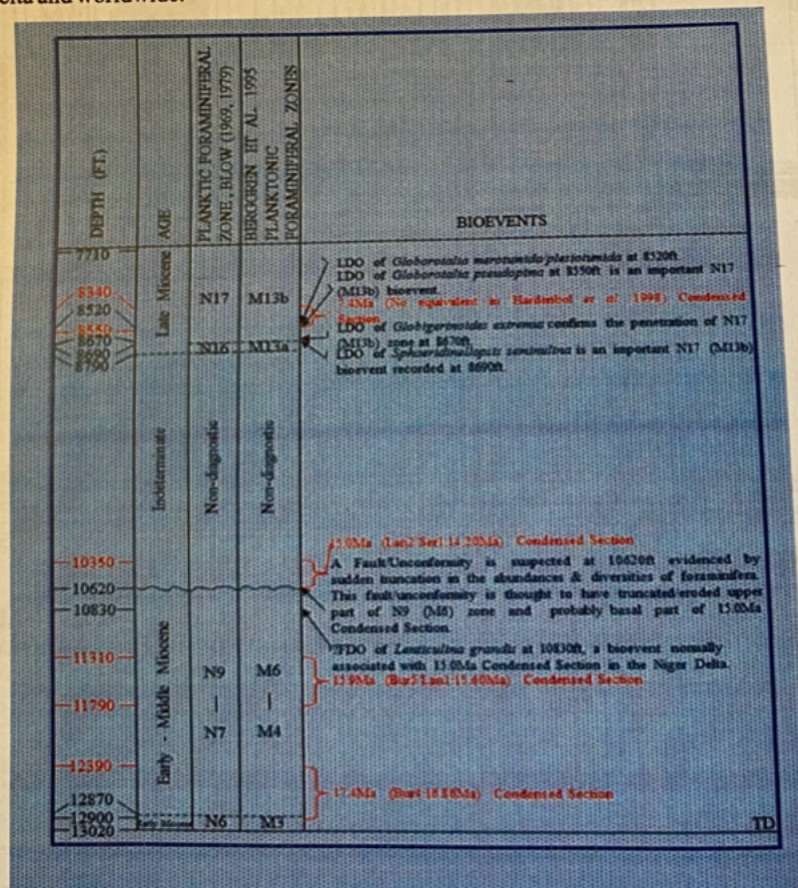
elta and worldwide.

| DEPTH (FT.) | AGE | PLANKTIC FORAMINIFERAL ZONE, BLOW (1969, 1979) | BERGGREN ET AL. 1995 PLANKTONIC FORAMINIFERAL ZONES | BIOEVENTS |
|---|---|---|---|---|
| 7710, 8340, 8520, 8550, 8670, 8690, 8790 | Late Miocene | N17 / N16 | M13b / M13a | LDO of *Globorotalia merotumida/plesiotumida* at 8520ft. LDO of *Globorotalia pseudopima* at 8550ft is an important N17 (M13b) bioevent. 7.4Ma (No equivalent in Hardenbol et al. 1998) Condensed Section. LDO of *Globigerinoides extremus* confirms the penetration of N17 (M13b) zone at 8670ft. LDO of *Sphaeroidinellopsis seminulina* is an important N17 (M13b) bioevent recorded at 8690ft. |
| | Indeterminate | Non-diagnostic | Non-diagnostic | |
| 10350, 10620, 10830, 11310, 11790, 12390, 12870, 12900, 13020 | Early - Middle Miocene | N9 — N7 / N6 | M6 — M4 / M3 | 15.0Ma (Lan2/Ser1 14.20Ma) Condensed Section. A Fault/Unconformity is suspected at 10620ft evidenced by sudden truncation in the abundances & diversities of foraminifera. This fault/unconformity is thought to have truncated/eroded upper part of N9 (M6) zone and probably basal part of 15.0Ma Condensed Section. FDO of *Lenticulina grandis* at 10830ft, a bioevent normally associated with 15.0Ma Condensed Section in the Niger Delta. 15.9Ma (Bur5/Lan1 15.40Ma) Condensed Section. 17.4Ma (Bur4 18.80Ma) Condensed Section. TD |

Early Miocene